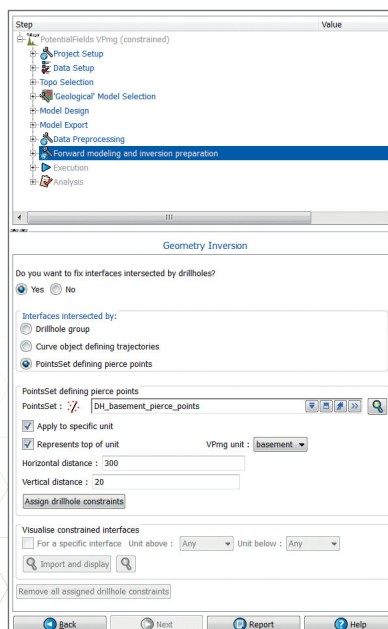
| Step | Value |
|---|---|
| PotentialFields VPmg (constrained) | |
| Project Setup | |
| Data Setup | |
| Topo Selection | |
| 'Geological' Model Selection | |
| Model Design | |
| Model Export | |
| Data Preprocessing | |
| Forward modeling and inversion preparation | |
| Execution | |
| Analysis | |

Geometry Inversion

Do you want to fix interfaces intersected by drillholes?

Yes No

Interfaces intersected by:

Drillhole group

Curve object defining trajectories

PointsSet defining pierce points

PointsSet defining pierce points

PointsSet : DH_basement_pierce_points

Apply to specific unit

Represents top of unit VPmg unit : basement

Horizontal distance : 300

Vertical distance : 20

Assign drillhole constraints

Visualise constrained interfaces

For a specific interface Unit above : Any Unit below : Any

Import and display

Remove all assigned drillhole constraints

Back Next Report Help